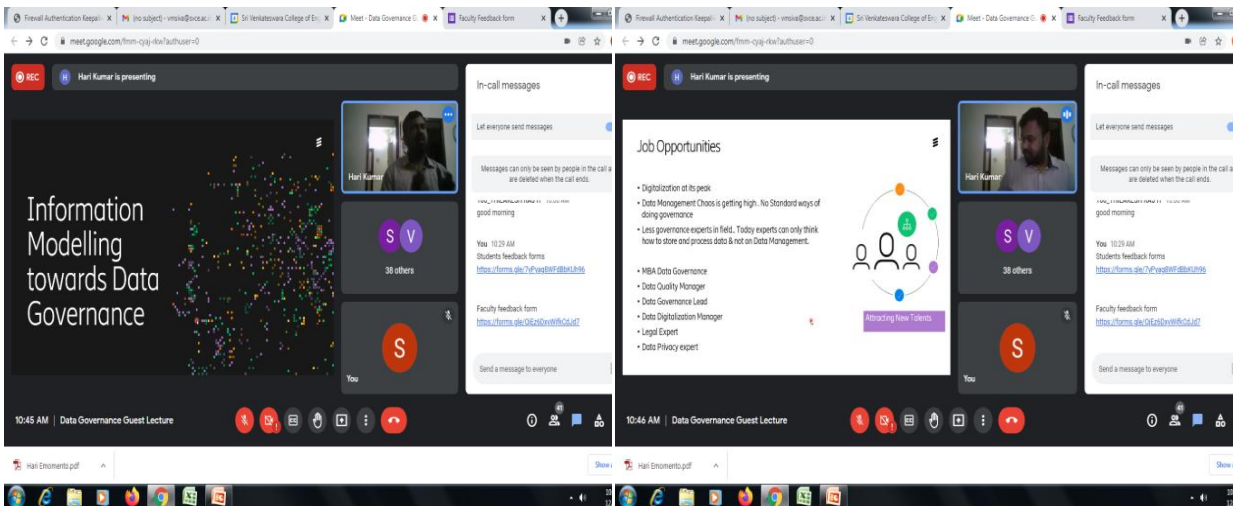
Firewall Authentication Keepali X | (no subject) - vmsiva@svce.ac.i X | Sri Venkateswara College of Eng X | Meet - Data Governance G X | Faculty Feedback form X

meet.google.com/fmm-cyaj-rkw?authuser=0

REC | Hari Kumar is presenting

Information Modelling towards Data Governance

Hari Kumar

S V
38 others

S
You

In-call messages

Let everyone send messages

Messages can only be seen by people in the call and are deleted when the call ends.

good morning

You 10:29 AM
Students feedback forms
https://forms.gle/7yPyag8WFdBbKUh96

Faculty feedback form
https://forms.gle/QiEz6DxvWifkCdJd7

Send a message to everyone

10:45 AM | Data Governance Guest Lecture

Hari Emomento.pdf

Firewall Authentication Keepali X | (no subject) - vmsiva@svce.ac.i X | Sri Venkateswara College of Eng X | Meet - Data Governance G X | Faculty Feedback form X

meet.google.com/fmm-cyaj-rkw?authuser=0

REC | Hari Kumar is presenting

Job Opportunities

• Digitalization at its peak
• Data Management Chaos is getting high.. No Standard ways of doing governance
• Less governance experts in field.. Today experts can only think how to store and process data & not on Data Management.

• MBA Data Governance
• Data Quality Manager
• Data Governance Lead
• Data Digitalization Manager
• Legal Expert
• Data Privacy expert

Attracting New Talents

Hari Kumar

S V
38 others

S
You

In-call messages

Let everyone send messages

Messages can only be seen by people in the call and are deleted when the call ends.

good morning

You 10:29 AM
Students feedback forms
https://forms.gle/7yPyag8WFdBbKUh96

Faculty feedback form
https://forms.gle/QiEz6DxvWifkCdJd7

Send a message to everyone

10:46 AM | Data Governance Guest Lecture

Hari Emomento.pdf